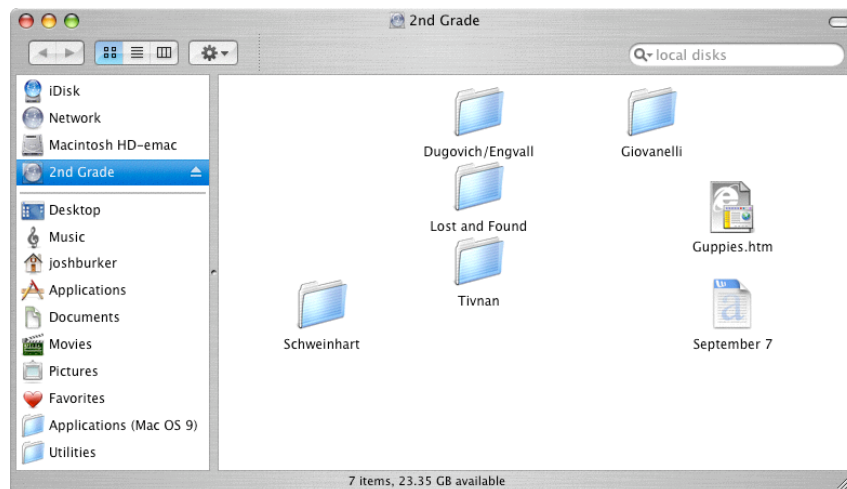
2nd Grade

local disks

iDisk
Network
Macintosh HD-emac
2nd Grade
Desktop
Music
joshburker
Applications
Documents
Movies
Pictures
Favorites
Applications (Mac OS 9)
Utilities

Dugovich/Engvall
Giovanelli
Lost and Found
Guppies.htm
Tivnan
Schweinhart
September 7

7 items, 23.35 GB available